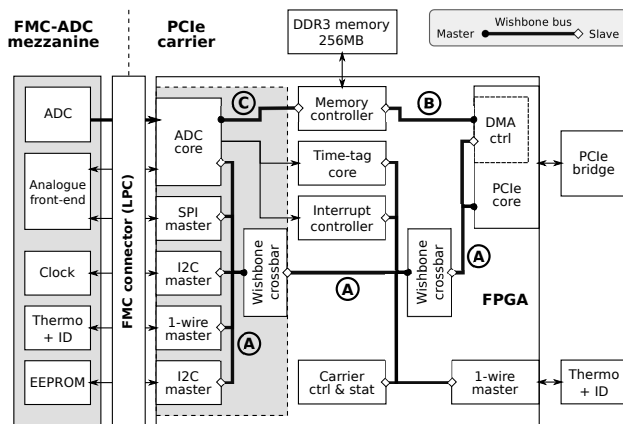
FMC-ADC mezzanine

PCIe carrier

DDR3 memory 256MB

Wishbone bus
Master
Slave

ADC

Analogue front-end

Clock

Thermo + ID

EEPROM

FMC connector (LPC)

C

ADC core

SPI master

I2C master

1-wire master

I2C master

A

Wishbone crossbar

Memory controller

Time-tag core

Interrupt controller

A

Carrier ctrl & stat

B

DMA ctrl

PCIe core

Wishbone crossbar

A

FPGA

1-wire master

PCIe bridge

Thermo + ID